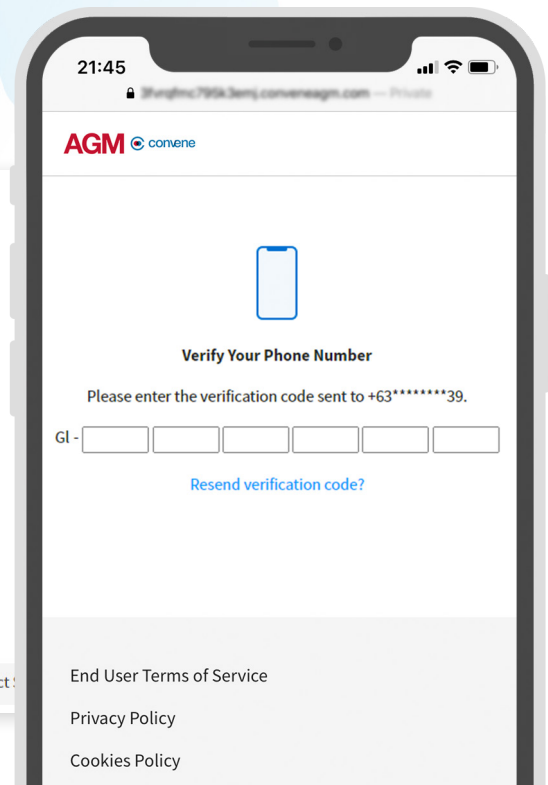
21:45

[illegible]

AGM convene

Verify Your Phone Number

Please enter the verification code sent to +63*******39.

GI -

Resend verification code?

ct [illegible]

End User Terms of Service

Privacy Policy

Cookies Policy